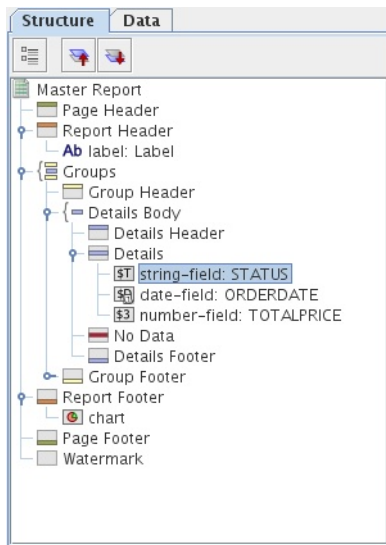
Structure Data

Master Report
Page Header
Report Header
Ab label: Label
Groups
Group Header
Details Body
Details Header
Details
$T string-field: STATUS
date-field: ORDERDATE
$3 number-field: TOTALPRICE
No Data
Details Footer
Group Footer
Report Footer
chart
Page Footer
Watermark